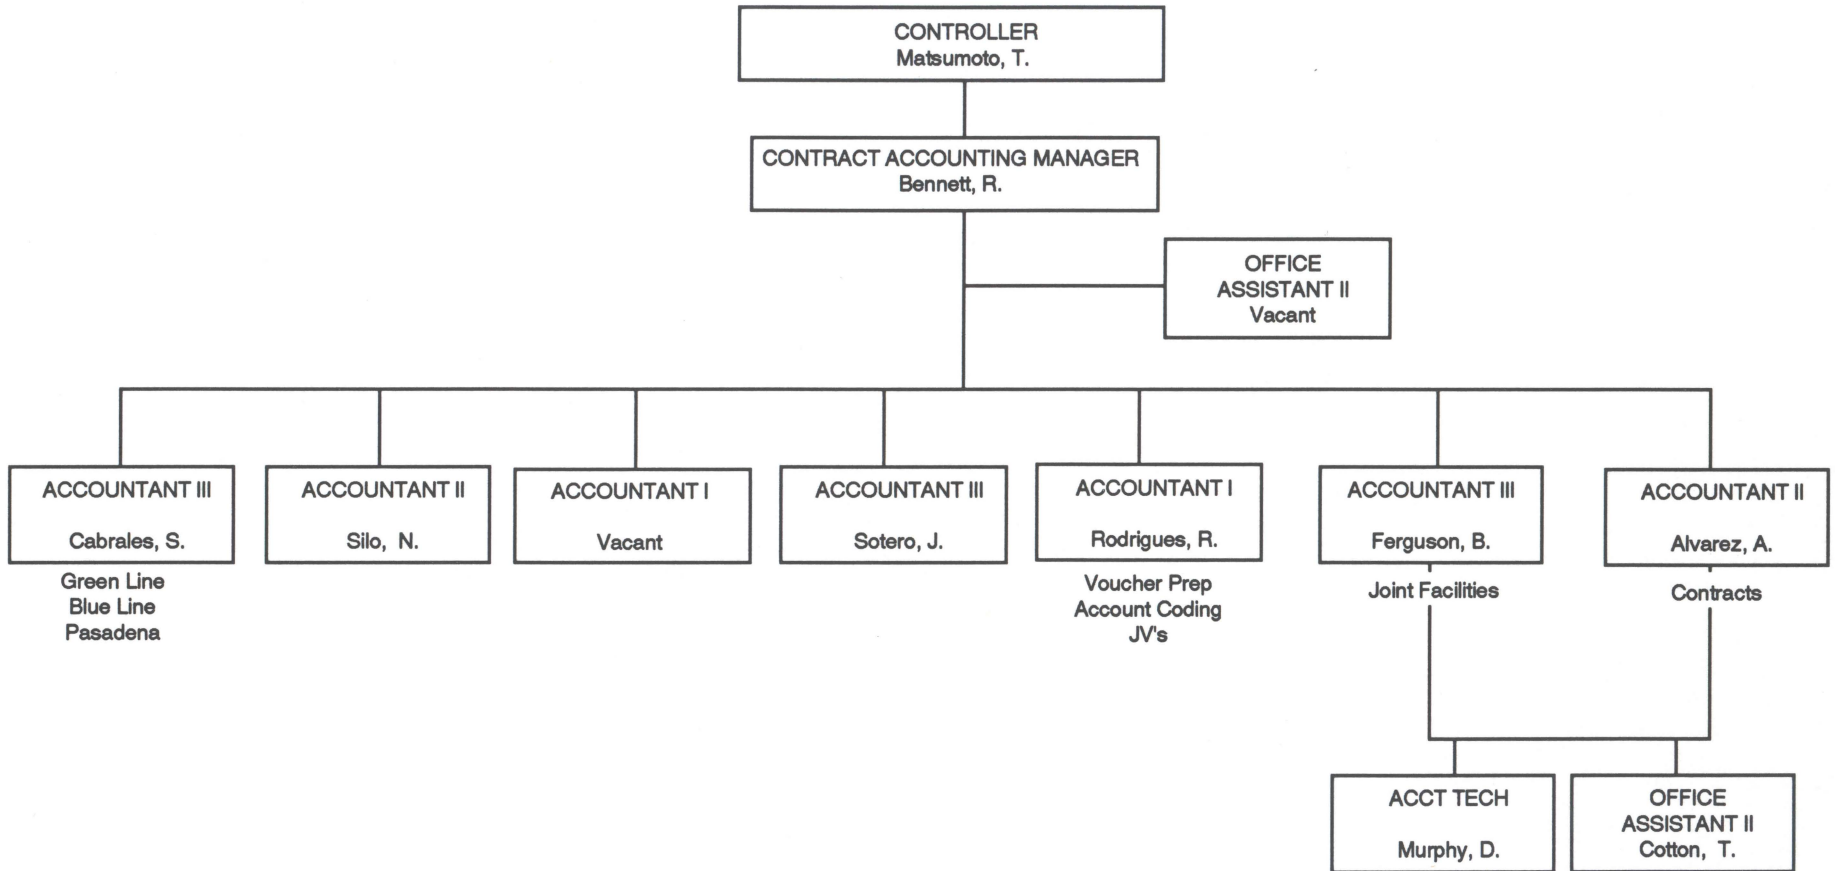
CONTROLLER
Matsumoto, T.

CONTRACT ACCOUNTING MANAGER
Bennett, R.

OFFICE
ASSISTANT II
Vacant

ACCOUNTANT III

Cabrales, S.

Green Line
Blue Line
Pasadena

ACCOUNTANT II

Silo, N.

ACCOUNTANT I

Vacant

ACCOUNTANT III

Sotero, J.

ACCOUNTANT I

Rodrigues, R.

Voucher Prep
Account Coding
JV's

ACCOUNTANT III

Ferguson, B.

Joint Facilities

ACCOUNTANT II

Alvarez, A.

Contracts

ACCT TECH

Murphy, D.

OFFICE
ASSISTANT II
Cotton, T.